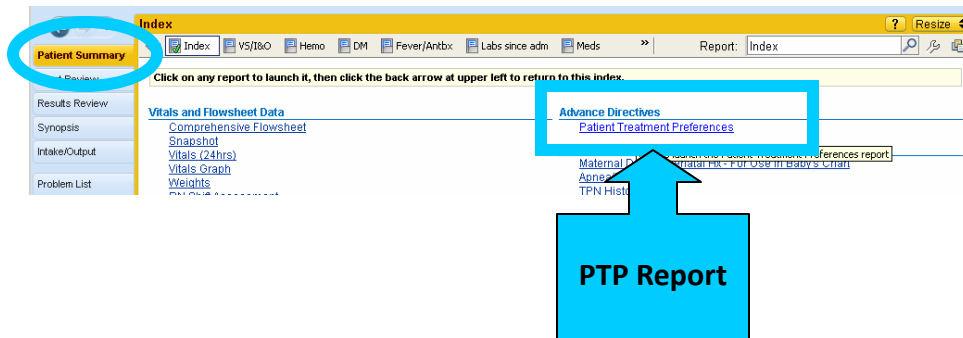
Index

? Resize

Patient Summary

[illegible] Review

Results Review

Synopsis

Intake/Output

Problem List

Index | VS/I&O | Hemo | DM | Fever/Antbx | Labs since adm | Meds | » | Report: Index

Click on any report to launch it, then click the back arrow at upper left to return to this index.

Vitals and Flowsheet Data

Comprehensive Flowsheet
Snapshot
Vitals (24hrs)
Vitals Graph
Weights
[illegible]

Advance Directives

Patient Treatment Preferences

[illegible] the Patient Treatment Preferences report

Maternal D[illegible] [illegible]natal Hx - For Use in Baby's Chart
Apnea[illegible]
TPN Histo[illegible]

PTP Report